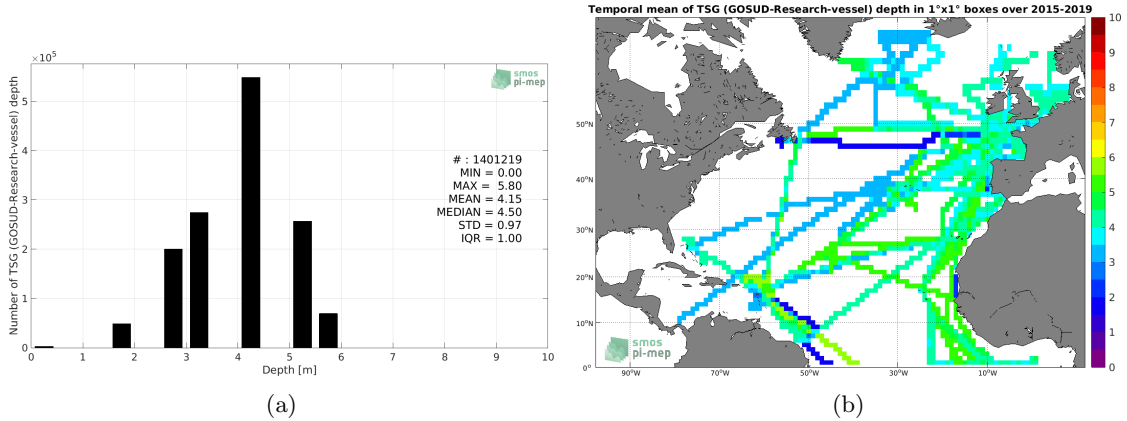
$\times10^5$

smos pi-mep

Number of TSG (GOSUD-Research-vessel) depth

5
4
3
2
1
0

# : 1401219
MIN = 0.00
MAX = 5.80
MEAN = 4.15
MEDIAN = 4.50
STD = 0.97
IQR = 1.00

0 1 2 3 4 5 6 7 8 9 10
Depth [m]

(a)

Temporal mean of TSG (GOSUD-Research-vessel) depth in 1°x1° boxes over 2015-2019

50°N
40°N
30°N
20°N
10°N
0°

90°W 70°W 50°W 30°W 10°W

smos pi-mep

10
9
8
7
6
5
4
3
2
1
0

(b)